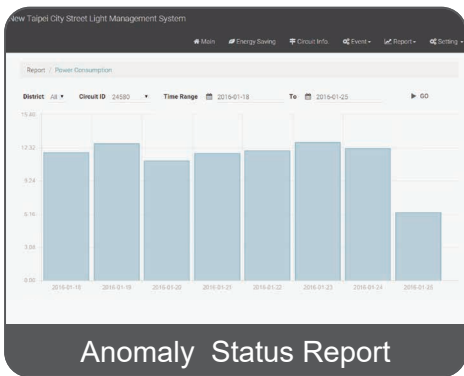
New Taipei City Street Light Management System

Main Energy Saving Circuit Info. Event Report Setting

Report / Power Consumption

District All ▾ Circuit ID 24590 ▾ Time Range 2016-01-18 To 2016-01-25 ▶ GO

15.40
12.32
9.24
6.16
3.08
0.00

2016-01-18 2016-01-19 2016-01-20 2016-01-21 2016-01-22 2016-01-23 2016-01-24 2016-01-25

Anomaly Status Report